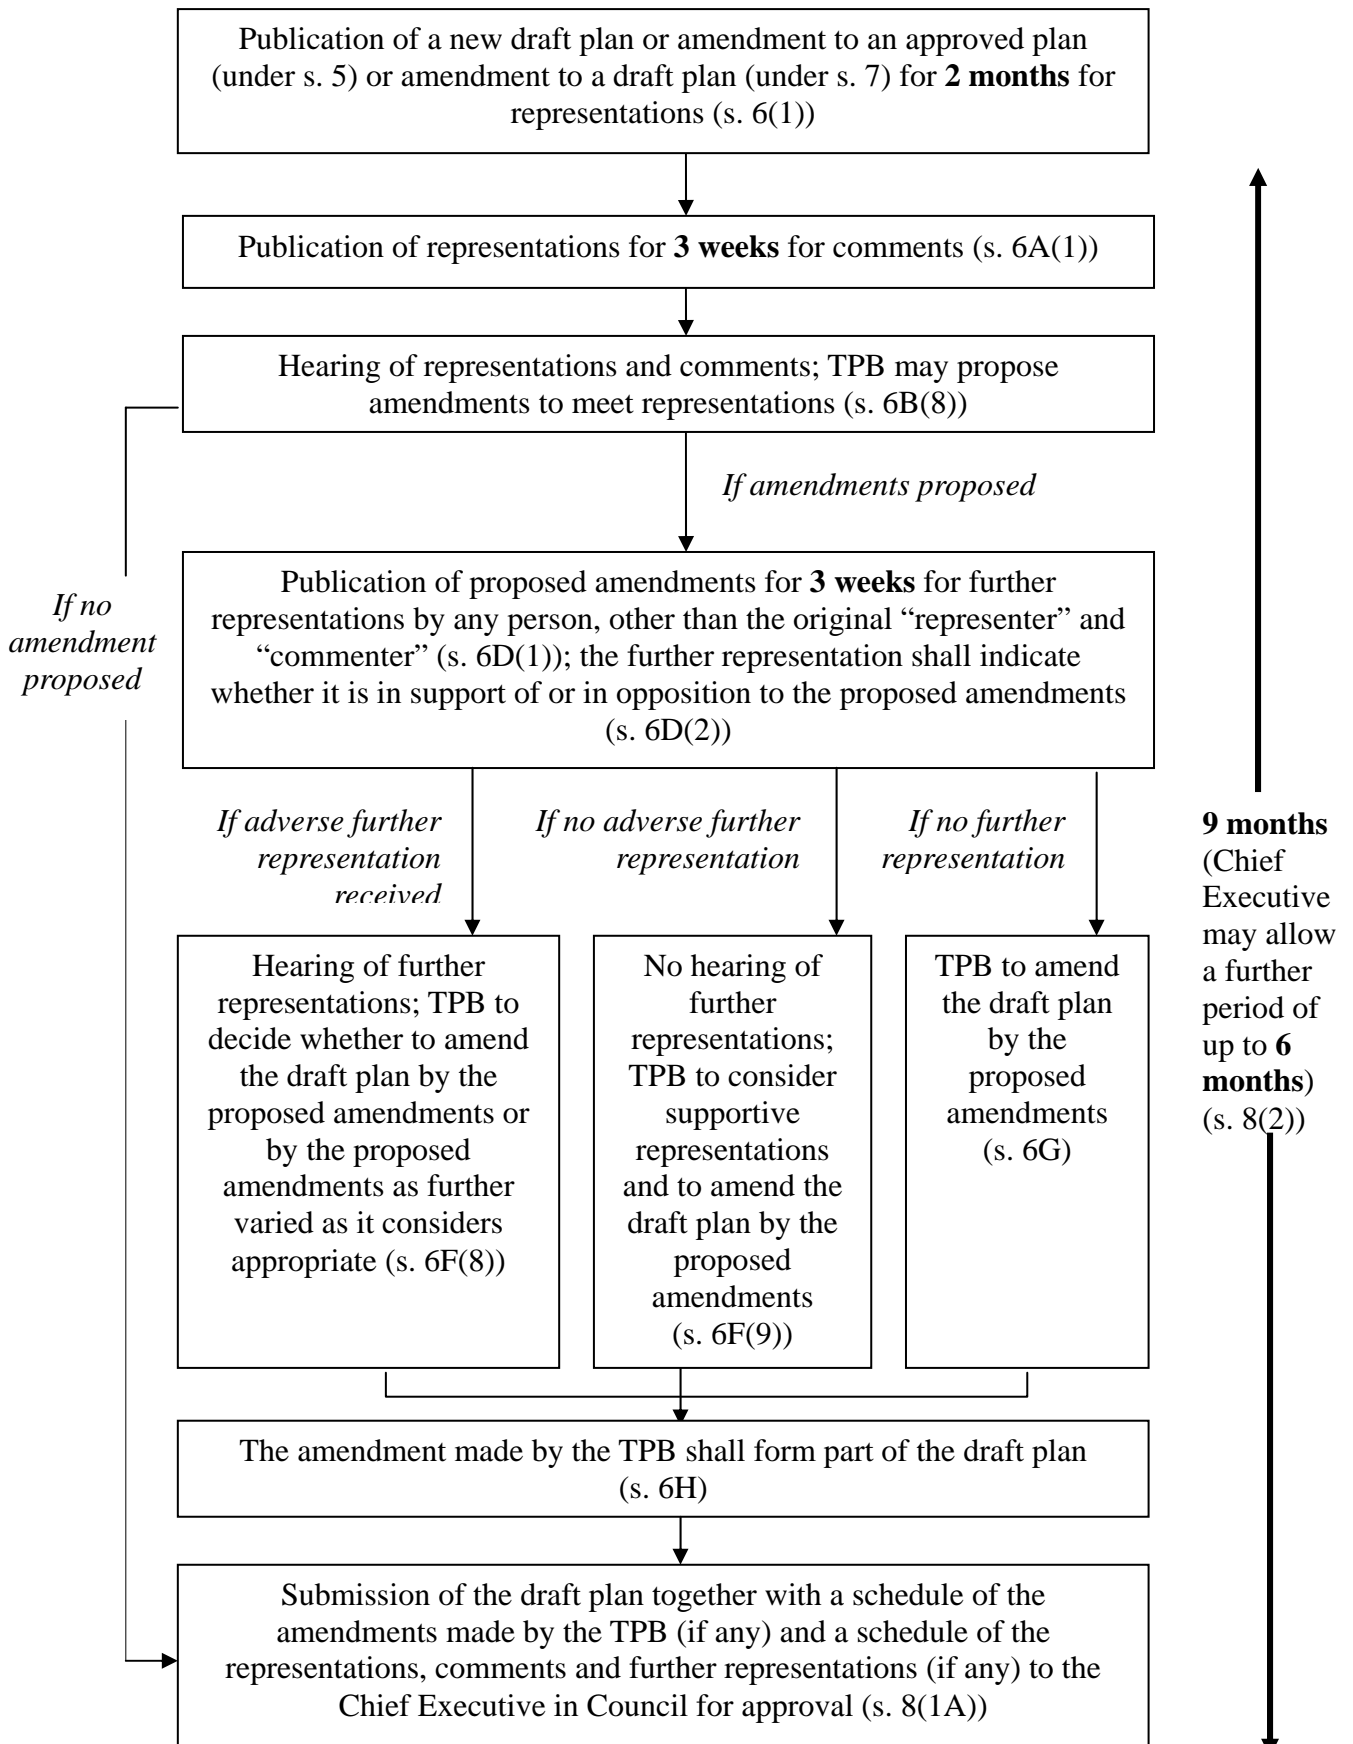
Publication of a new draft plan or amendment to an approved plan (under s. 5) or amendment to a draft plan (under s. 7) for **2 months** for representations (s. 6(1))

Publication of representations for **3 weeks** for comments (s. 6A(1))

Hearing of representations and comments; TPB may propose amendments to meet representations (s. 6B(8))

*If amendments proposed*

*If no amendment proposed*

Publication of proposed amendments for **3 weeks** for further representations by any person, other than the original "representer" and "commenter" (s. 6D(1)); the further representation shall indicate whether it is in support of or in opposition to the proposed amendments (s. 6D(2))

*If adverse further representation received*

*If no adverse further representation*

*If no further representation*

**9 months** (Chief Executive may allow a further period of up to **6 months**) (s. 8(2))

Hearing of further representations; TPB to decide whether to amend the draft plan by the proposed amendments or by the proposed amendments as further varied as it considers appropriate (s. 6F(8))

No hearing of further representations; TPB to consider supportive representations and to amend the draft plan by the proposed amendments (s. 6F(9))

TPB to amend the draft plan by the proposed amendments (s. 6G)

The amendment made by the TPB shall form part of the draft plan (s. 6H)

Submission of the draft plan together with a schedule of the amendments made by the TPB (if any) and a schedule of the representations, comments and further representations (if any) to the Chief Executive in Council for approval (s. 8(1A))